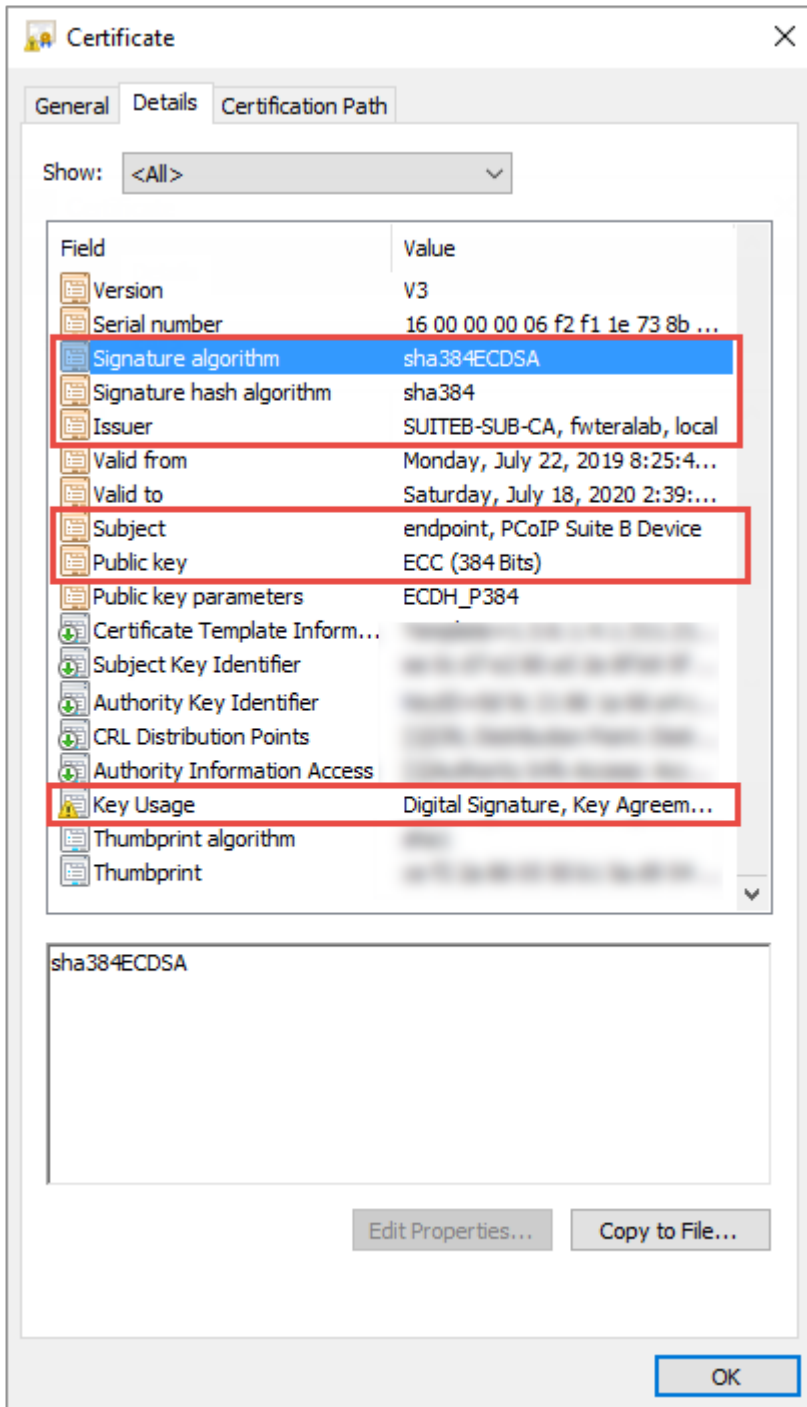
Certificate

General Details Certification Path

Show: <All>

| Field | Value |
|---|---|
| Version | V3 |
| Serial number | 16 00 00 00 06 f2 f1 1e 73 8b ... |
| Signature algorithm | sha384ECDSA |
| Signature hash algorithm | sha384 |
| Issuer | SUITEB-SUB-CA, fwteralab, local |
| Valid from | Monday, July 22, 2019 8:25:4... |
| Valid to | Saturday, July 18, 2020 2:39:... |
| Subject | endpoint, PCoIP Suite B Device |
| Public key | ECC (384 Bits) |
| Public key parameters | ECDH_P384 |
| Certificate Template Inform... | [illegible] |
| Subject Key Identifier | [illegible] |
| Authority Key Identifier | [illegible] |
| CRL Distribution Points | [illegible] |
| Authority Information Access | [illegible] |
| Key Usage | Digital Signature, Key Agreem... |
| Thumbprint algorithm | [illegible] |
| Thumbprint | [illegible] |

sha384ECDSA

Edit Properties... Copy to File...

OK